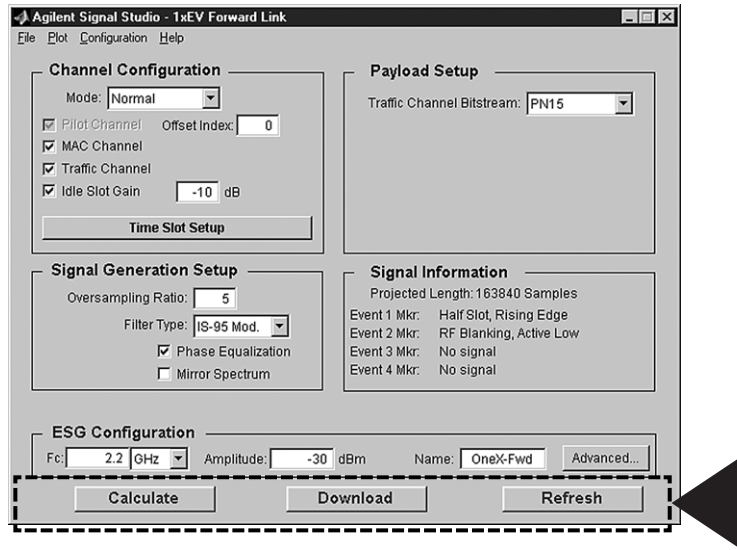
Agilent Signal Studio - 1xEV Forward Link

File Plot Configuration Help

Channel Configuration

Mode: Normal

Pilot Channel Offset Index: 0

MAC Channel

Traffic Channel

Idle Slot Gain -10 dB

Time Slot Setup

Payload Setup

Traffic Channel Bitstream: PN15

Signal Generation Setup

Oversampling Ratio: 5

Filter Type: IS-95 Mod.

Phase Equalization

Mirror Spectrum

Signal Information

Projected Length: 163840 Samples

Event 1 Mkr: Half Slot, Rising Edge

Event 2 Mkr: RF Blanking, Active Low

Event 3 Mkr: No signal

Event 4 Mkr: No signal

ESG Configuration

Fc: 2.2 GHz Amplitude: -30 dBm Name: OneX-Fwd Advanced...

Calculate Download Refresh